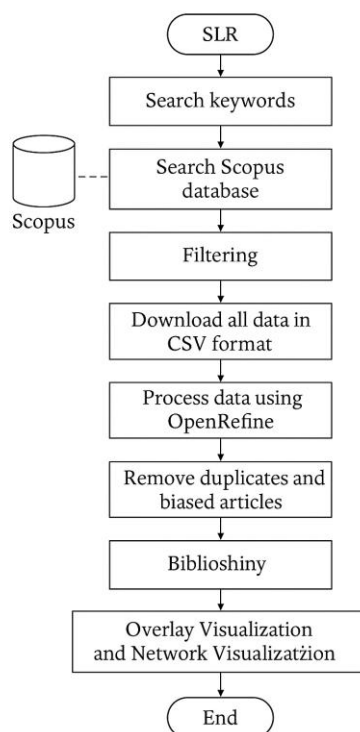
SLR

Search keywords

Scopus

Search Scopus database

Filtering

Download all data in CSV format

Process data using OpenRefine

Remove duplicates and biased articles

Biblioshiny

Overlay Visualization and Network Visualizatzion

End